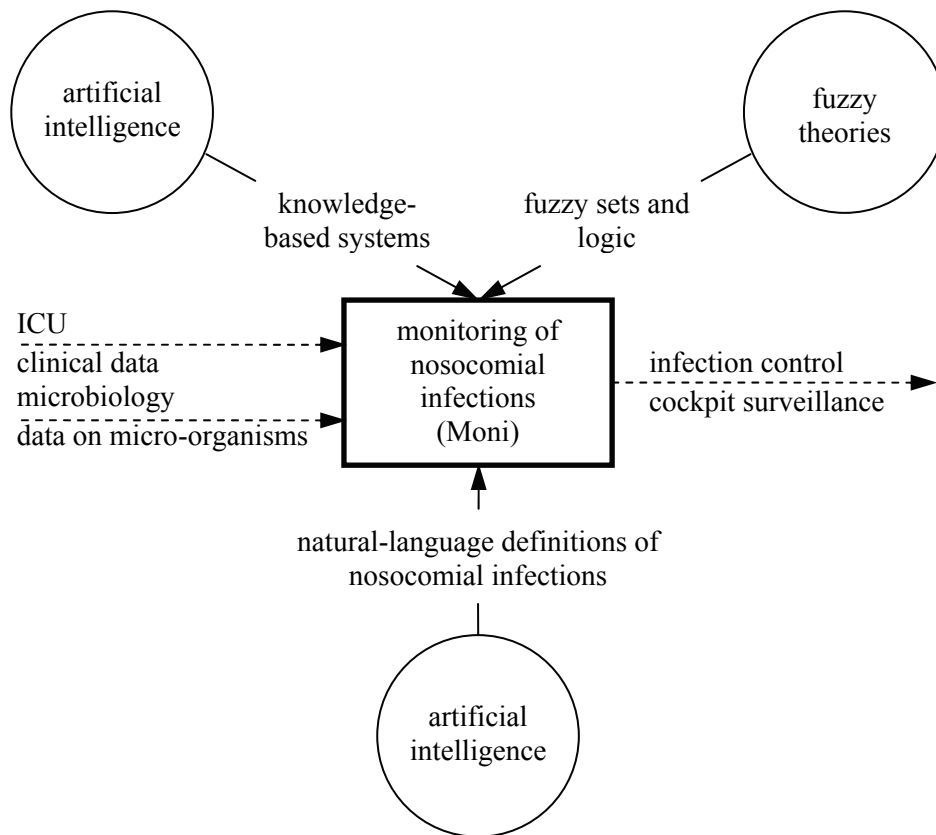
artificial intelligence

fuzzy theories

knowledge-based systems

fuzzy sets and logic

ICU
clinical data
microbiology
data on micro-organisms

monitoring of nosocomial infections (Moni)

infection control
cockpit surveillance

natural-language definitions of nosocomial infections

artificial intelligence